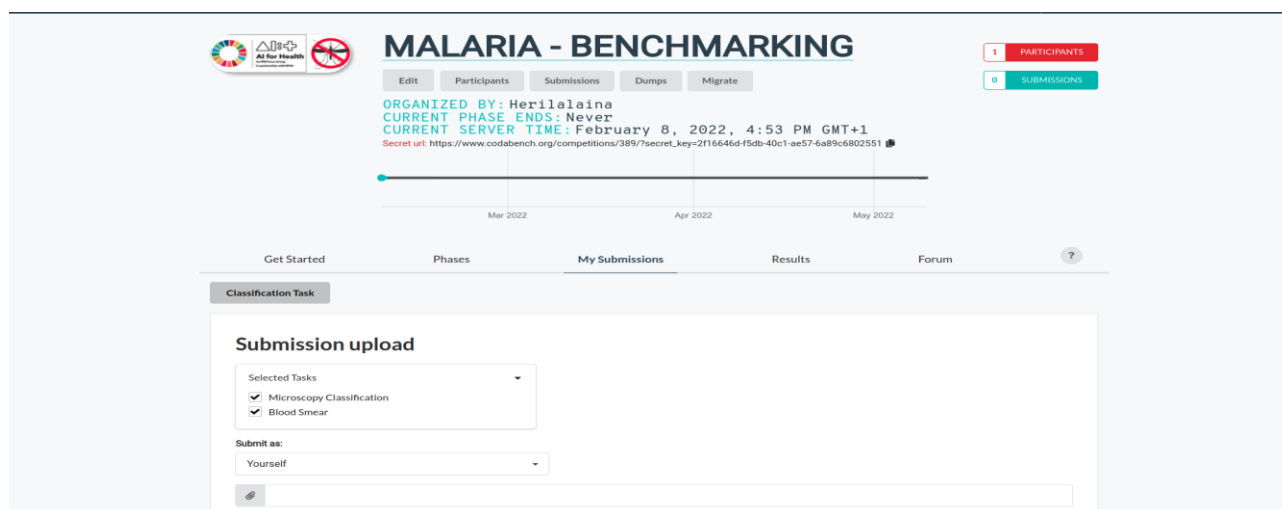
AI for Health

MALARIA - BENCHMARKING

Edit | Participants | Submissions | Dumps | Migrate

1 PARTICIPANTS

0 SUBMISSIONS

ORGANIZED BY: Herilalaina
CURRENT PHASE ENDS: Never
CURRENT SERVER TIME: February 8, 2022, 4:53 PM GMT+1
Secret url: https://www.codabench.org/competitions/389/?secret_key=2f16646d-f5db-40c1-ae57-6a89c6802551

Mar 2022 | Apr 2022 | May 2022

Get Started | Phases | My Submissions | Results | Forum | ?

Classification Task

Submission upload

Selected Tasks
Microscopy Classification
Blood Smear

Submit as:
Yourself